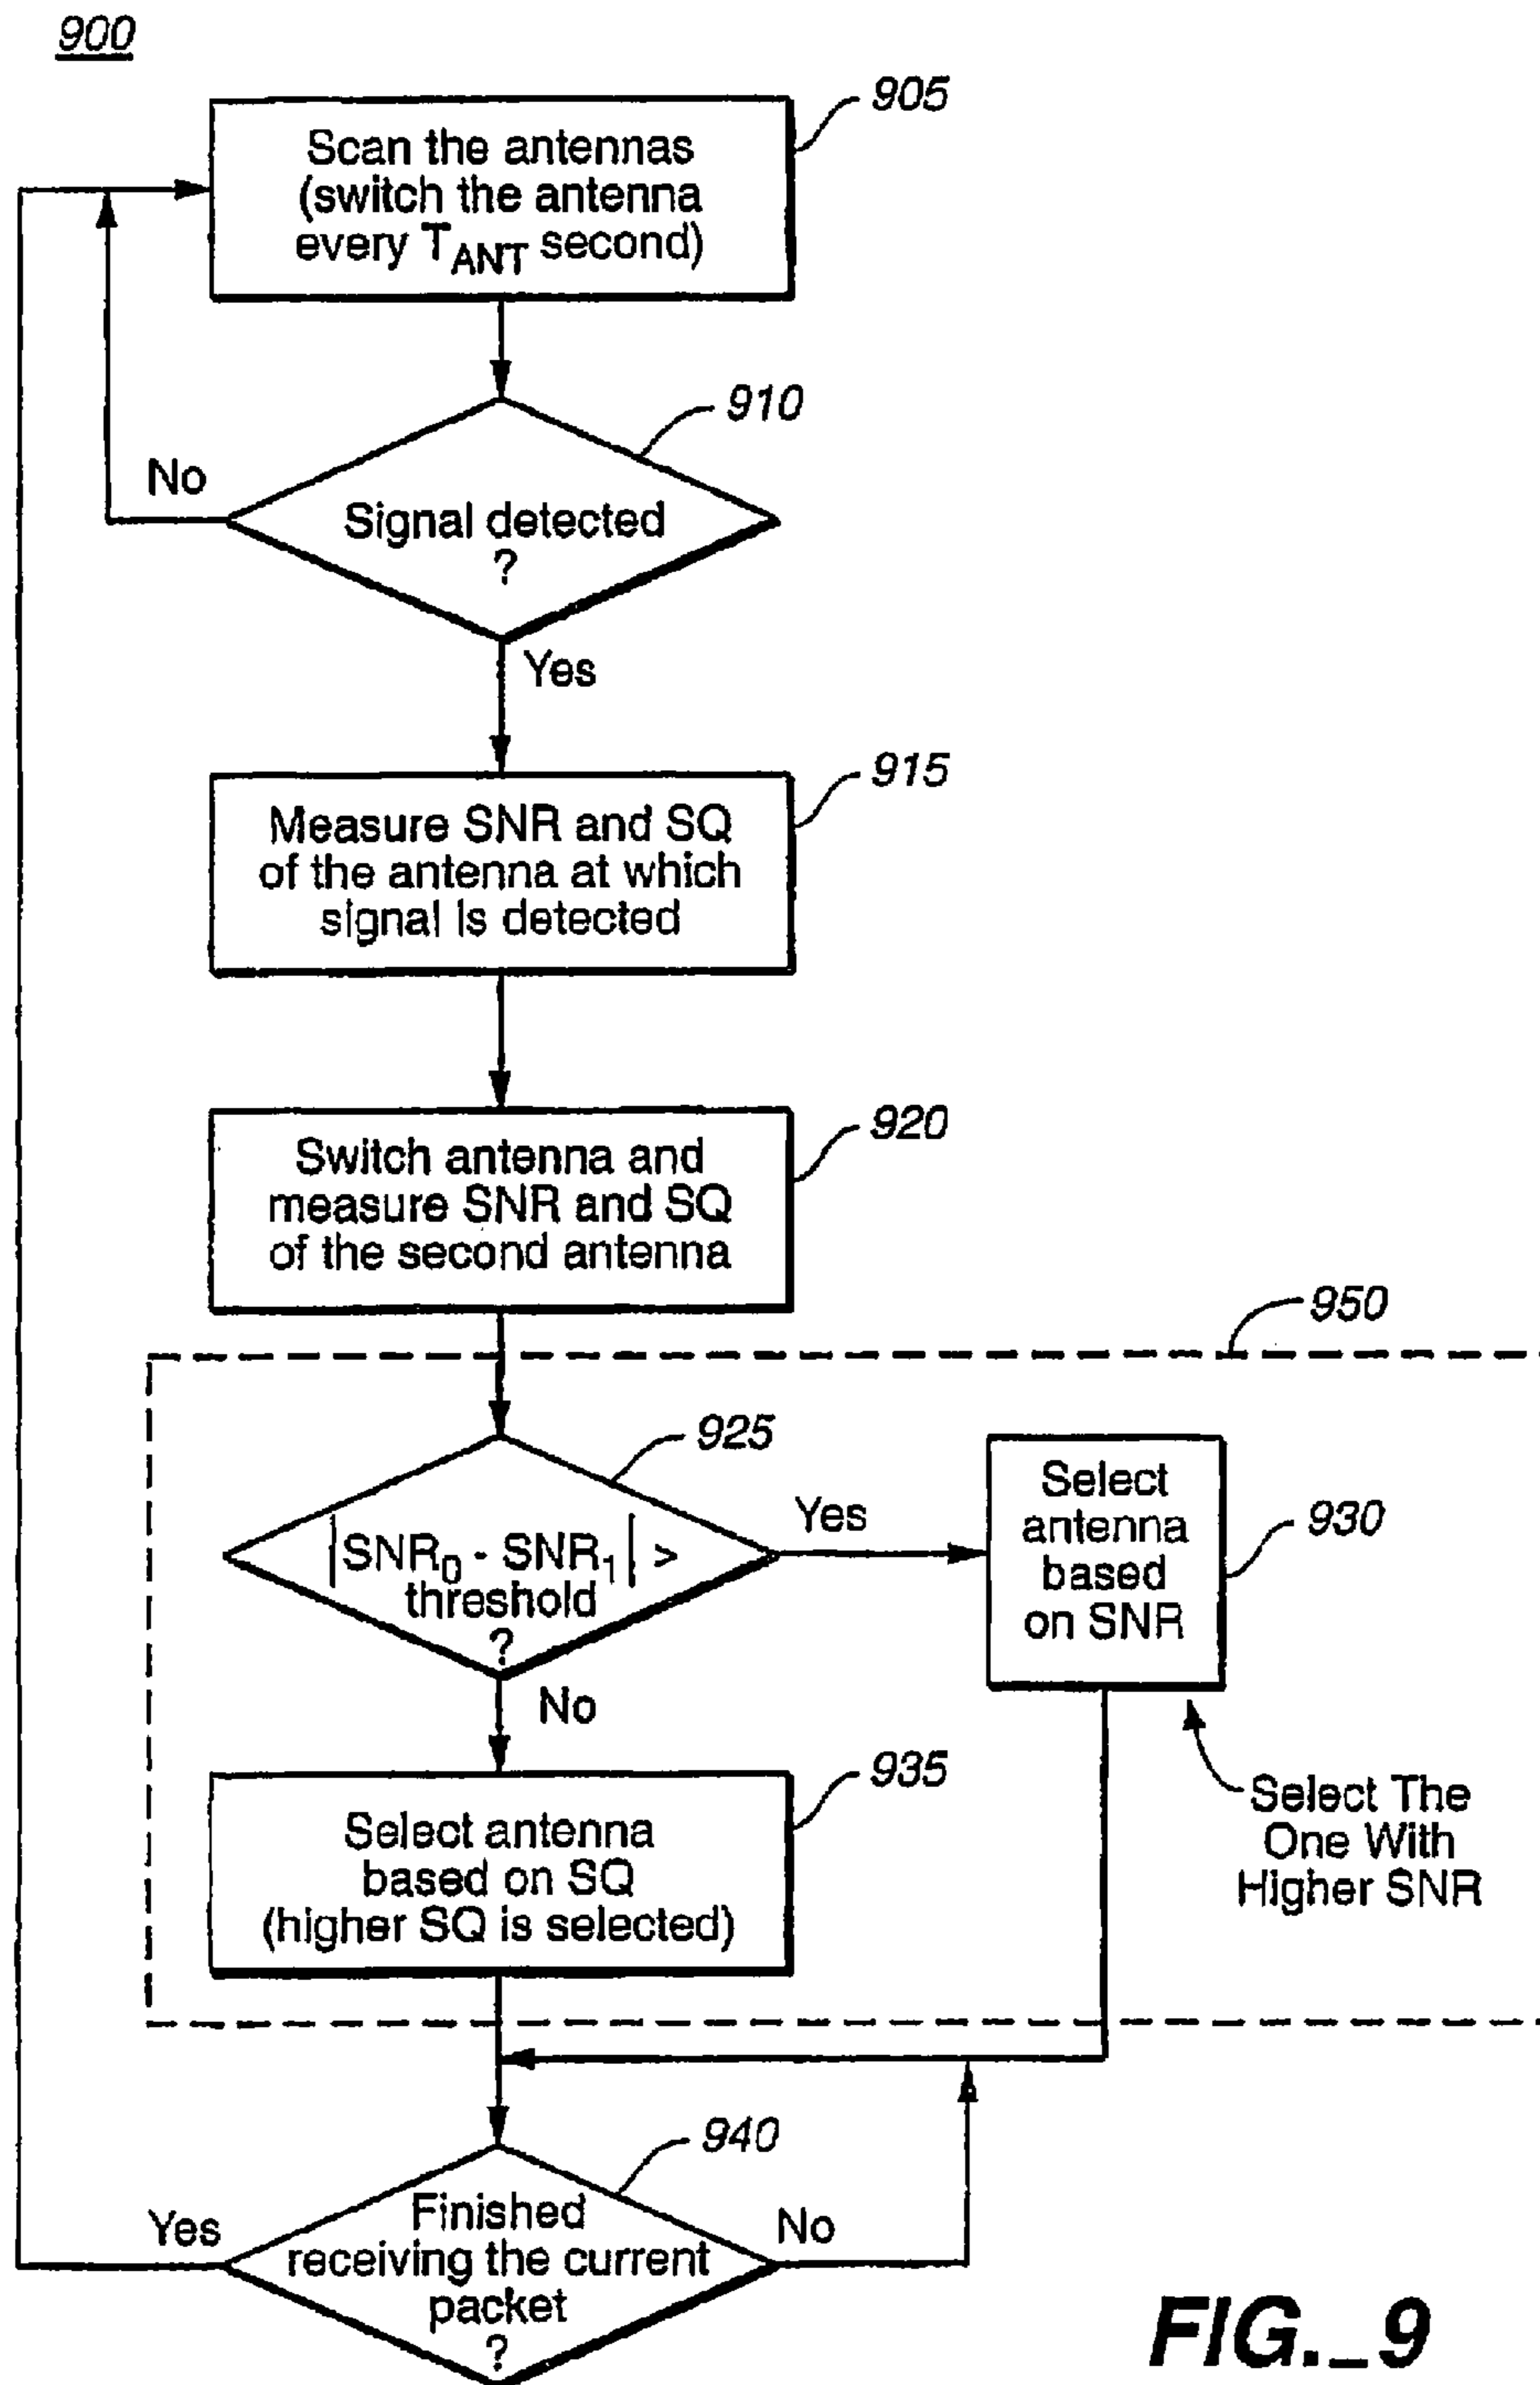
900

905

Scan the antennas (switch the antenna every $T_{ANT}$ second)

910

No

Signal detected ?

Yes

915

Measure SNR and SQ of the antenna at which signal is detected

920

Switch antenna and measure SNR and SQ of the second antenna

950

925

$|SNR_0 - SNR_1| >$ threshold ?

Yes

Select antenna based on SNR

930

No

935

Select antenna based on SQ (higher SQ is selected)

Select The One With Higher SNR

940

Yes

Finished receiving the current packet ?

No

FIG._9